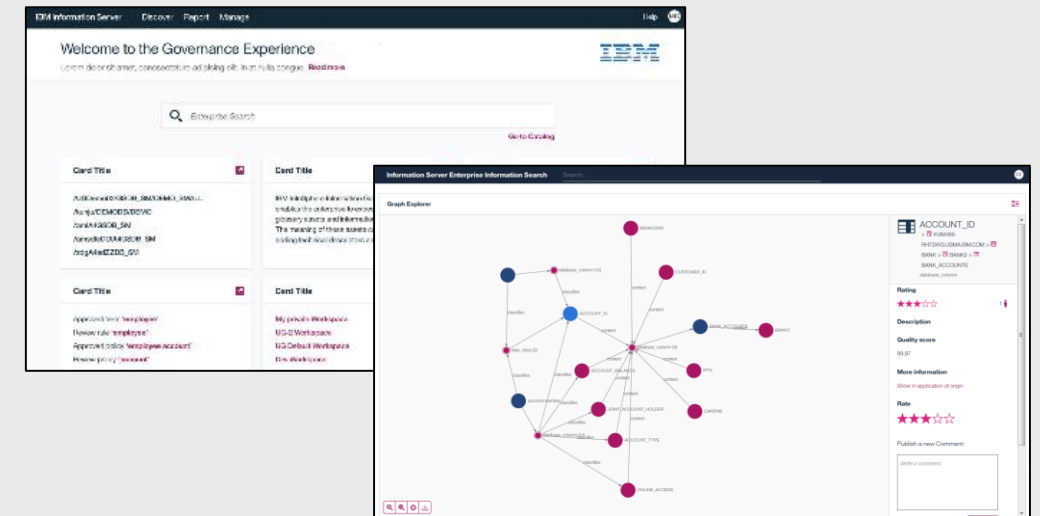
IBM Information Server Discover Report Manage

Help

Welcome to the Governance Experience

Lorem dolor sit amet, consectetur adipiscing elit. In at nulla congue. Read more

Enterprise Search

Go to Catalog

Card Title

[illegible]

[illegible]

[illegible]

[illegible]

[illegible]

Card Title

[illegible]

Card Title

Approved term 'employee'

Review rule 'employee'

Approved policy 'employee account'

Review policy 'account'

Card Title

My private Workspace

UG-2 Workspace

UG Default Workspace

Dev Workspace

Information Server Enterprise Information Search

Search

Graph Explorer

ACCOUNT_ID

> KWANG-RHEL.SVL.IBM.COM > BANK > BANK2 > BANK_ACCOUNTS

database_column

Rating

Description

Quality score

99.97

More information

Show in application of origin

Rate

Publish a new Comment:

Write a comment

BANKCARD

database_column (1)

CUSTOMER_ID

ACCOUNT_ID

BANK_ACCOUNTS

BANK

data_class (2)

database_column (3)

ACCOUNT_BALANCE

SSN

account number

JOINT_ACCOUNT_HOLDER

CARDNB

database_column (2)

ACCOUNT_TYPE

ONLINE_ACCESS

classifies

context

classifies

context

context

classifies

context

context

context

context

context

context

context

classifies